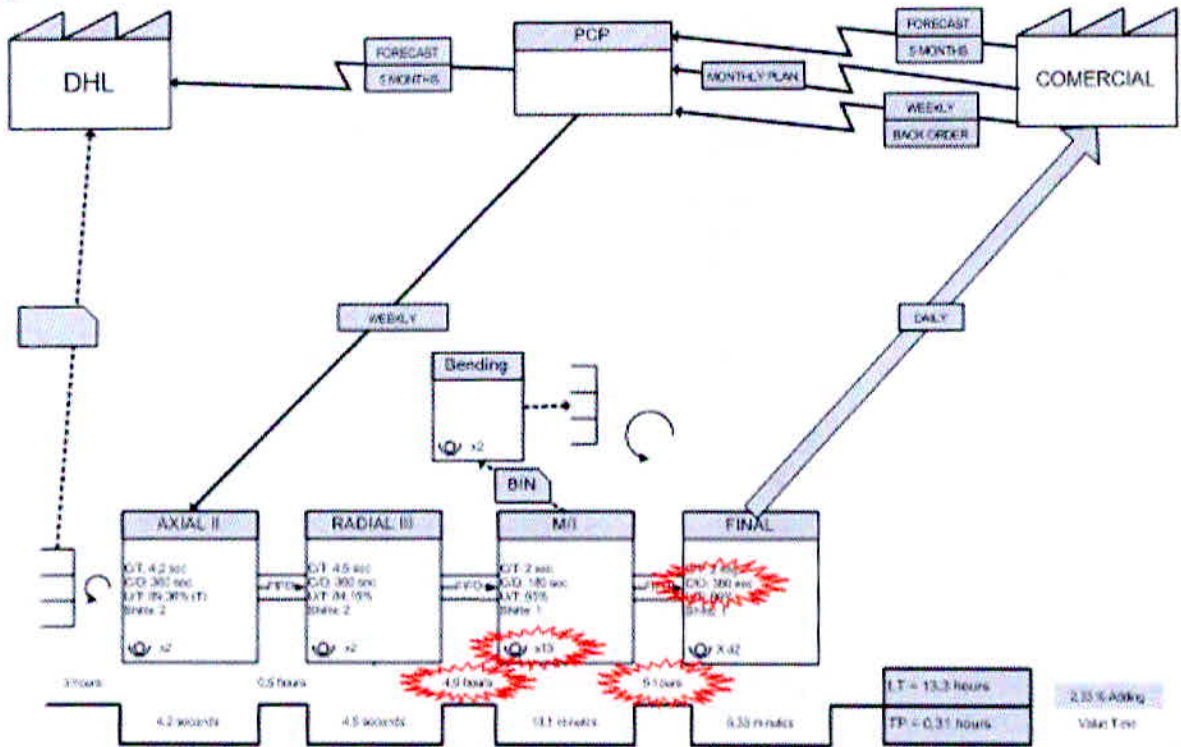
DHL

FORECAST
5 MONTHS

PCP

FORECAST
5 MONTHS

MONTHLY PLAN

WEEKLY
BACK ORDER

COMERCIAL

WEEKLY

DAILY

Bending
x2

BIN

AXIAL II
C/T: 4,2 sec
C/O: 360 sec
U/T: 89,36% (T)
Shifts: 2
x2

FIFO

RADIAL III
C/T: 4,5 sec
C/O: 360 sec
U/T: 84,15%
Shifts: 2
x2

FIFO

M/I
C/T: 2 sec
C/O: 180 sec
U/T: 65%
Shifts: 1
x13

FIFO

FINAL
C/T: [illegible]
C/O: 360 sec
U/T: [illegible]
Shifts: 1
X 42

3 hours
0,5 hours
4,9 hours
5 hours

4,2 seconds
4,5 seconds
18,1 minutes
0,33 minutes

LT = 13,3 hours
TP = 0,31 hours

2,33 % Adding
Value Time